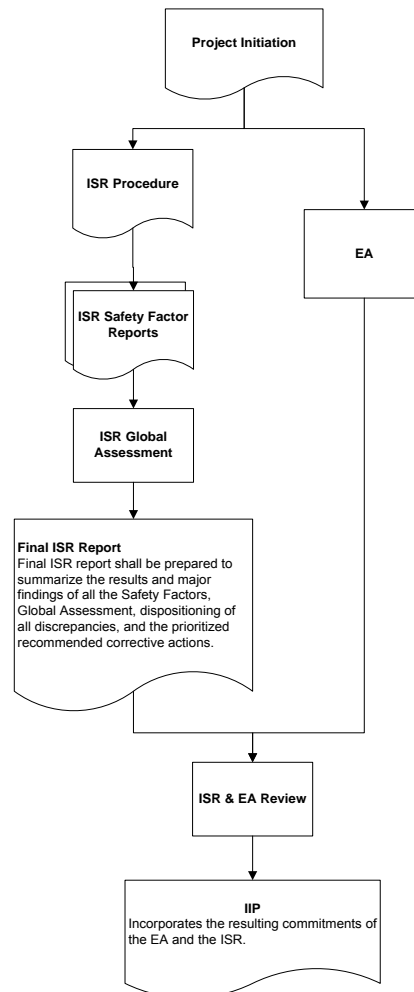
Project Initiation

ISR Procedure

EA

ISR Safety Factor Reports

ISR Global Assessment

Final ISR Report
Final ISR report shall be prepared to summarize the results and major findings of all the Safety Factors, Global Assessment, dispositioning of all discrepancies, and the prioritized recommended corrective actions.

ISR & EA Review

IIP
Incorporates the resulting commitments of the EA and the ISR.